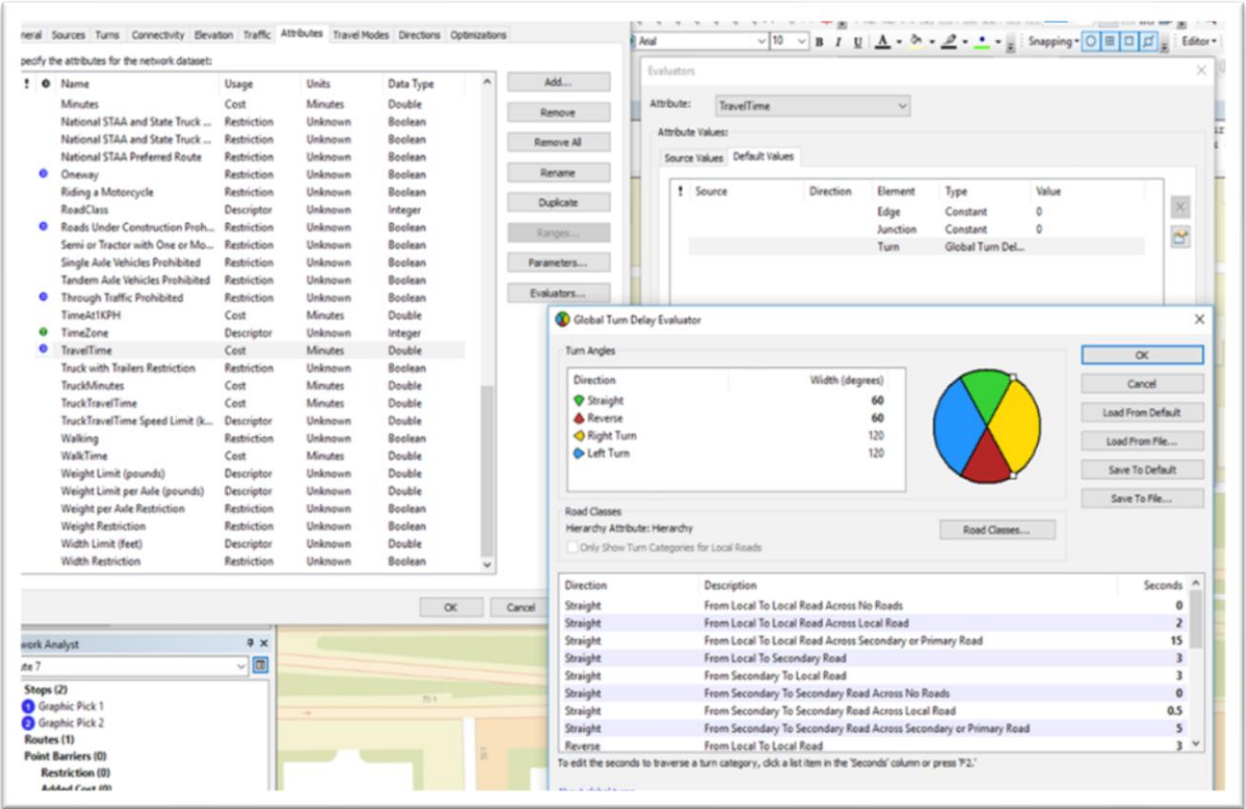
neral Sources Turns Connectivity Elevation Traffic Attributes Travel Modes Directions Optimizations

pecify the attributes for the network dataset:

| ! | ⚙ | Name | Usage | Units | Data Type |
|---|---|---|---|---|---|
| | | Minutes | Cost | Minutes | Double |
| | | National STAA and State Truck ... | Restriction | Unknown | Boolean |
| | | National STAA and State Truck ... | Restriction | Unknown | Boolean |
| | | National STAA Preferred Route | Restriction | Unknown | Boolean |
| | | Oneway | Restriction | Unknown | Boolean |
| | | Riding a Motorcycle | Restriction | Unknown | Boolean |
| | | RoadClass | Descriptor | Unknown | Integer |
| | | Roads Under Construction Proh... | Restriction | Unknown | Boolean |
| | | Semi or Tractor with One or Mo... | Restriction | Unknown | Boolean |
| | | Single Axle Vehicles Prohibited | Restriction | Unknown | Boolean |
| | | Tandem Axle Vehicles Prohibited | Restriction | Unknown | Boolean |
| | | Through Traffic Prohibited | Restriction | Unknown | Boolean |
| | | TimeAt1KPH | Cost | Minutes | Double |
| | | TimeZone | Descriptor | Unknown | Integer |
| | | TravelTime | Cost | Minutes | Double |
| | | Truck with Trailers Restriction | Restriction | Unknown | Boolean |
| | | TruckMinutes | Cost | Minutes | Double |
| | | TruckTravelTime | Cost | Minutes | Double |
| | | TruckTravelTime Speed Limit (k... | Descriptor | Unknown | Double |
| | | Walking | Restriction | Unknown | Boolean |
| | | WalkTime | Cost | Minutes | Double |
| | | Weight Limit (pounds) | Descriptor | Unknown | Double |
| | | Weight Limit per Axle (pounds) | Descriptor | Unknown | Double |
| | | Weight per Axle Restriction | Restriction | Unknown | Boolean |
| | | Weight Restriction | Restriction | Unknown | Boolean |
| | | Width Limit (feet) | Descriptor | Unknown | Double |
| | | Width Restriction | Restriction | Unknown | Boolean |

Add... Remove Remove All Rename Duplicate Ranges... Parameters... Evaluators...

OK Cancel

Arial 10 B I U A Snapping Editor

Evaluators

Attribute: TravelTime

Attribute Values:

Source Values Default Values

| ! | Source | Direction | Element | Type | Value |
|---|---|---|---|---|---|
| | | | Edge | Constant | 0 |
| | | | Junction | Constant | 0 |
| | | | Turn | Global Turn Del... | |

Global Turn Delay Evaluator

Turn Angles

| Direction | Width (degrees) |
|---|---|
| Straight | 60 |
| Reverse | 60 |
| Right Turn | 120 |
| Left Turn | 120 |

OK Cancel Load From Default Load From File... Save To Default Save To File...

Road Classes
Hierarchy Attribute: Hierarchy
Only Show Turn Categories for Local Roads

Road Classes...

| Direction | Description | Seconds |
|---|---|---|
| Straight | From Local To Local Road Across No Roads | 0 |
| Straight | From Local To Local Road Across Local Road | 2 |
| Straight | From Local To Local Road Across Secondary or Primary Road | 15 |
| Straight | From Local To Secondary Road | 3 |
| Straight | From Secondary To Local Road | 3 |
| Straight | From Secondary To Secondary Road Across No Roads | 0 |
| Straight | From Secondary To Secondary Road Across Local Road | 0.5 |
| Straight | From Secondary To Secondary Road Across Secondary or Primary Road | 5 |
| Reverse | From Local To Local Road | 3 |

To edit the seconds to traverse a turn category, click a list item in the 'Seconds' column or press 'F2.'

twork Analyst
ute 7
Stops (2)
1 Graphic Pick 1
2 Graphic Pick 2
Routes (1)
Point Barriers (0)
Restriction (0)
Added Cost (0)